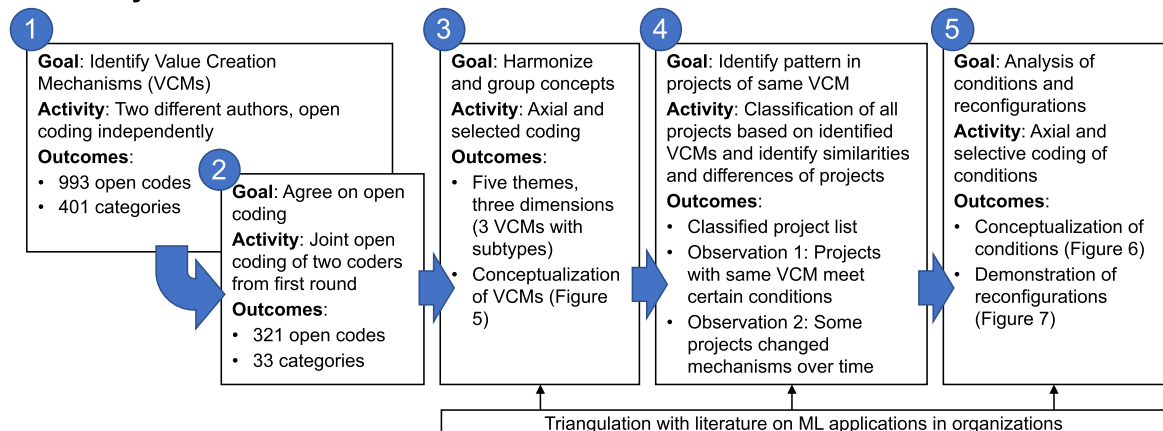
1

Goal: Identify Value Creation Mechanisms (VCMs)

Activity: Two different authors, open coding independently

Outcomes:

• 993 open codes
• 401 categories

2

Goal: Agree on open coding

Activity: Joint open coding of two coders from first round

Outcomes:

• 321 open codes
• 33 categories

3

Goal: Harmonize and group concepts

Activity: Axial and selected coding

Outcomes:

• Five themes, three dimensions (3 VCMs with subtypes)
• Conceptualization of VCMs (Figure 5)

4

Goal: Identify pattern in projects of same VCM

Activity: Classification of all projects based on identified VCMs and identify similarities and differences of projects

Outcomes:

• Classified project list
• Observation 1: Projects with same VCM meet certain conditions
• Observation 2: Some projects changed mechanisms over time

5

Goal: Analysis of conditions and reconfigurations

Activity: Axial and selective coding of conditions

Outcomes:

• Conceptualization of conditions (Figure 6)
• Demonstration of reconfigurations (Figure 7)

Triangulation with literature on ML applications in organizations